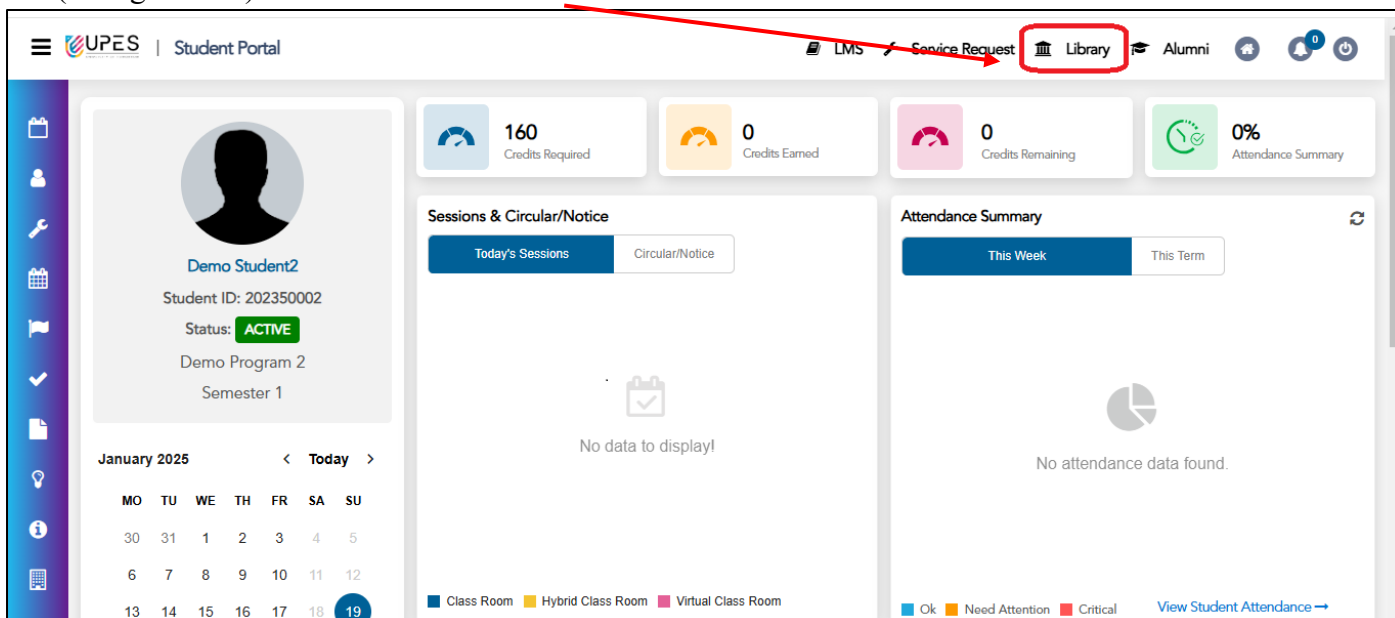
UPES | Student Portal

LMS Service Request Library Alumni 0

160
Credits Required

0
Credits Earned

0
Credits Remaining

0%
Attendance Summary

Demo Student2
Student ID: 202350002
Status: ACTIVE
Demo Program 2
Semester 1

January 2025 < Today >

| MO | TU | WE | TH | FR | SA | SU |
|---|---|---|---|---|---|---|
| 30 | 31 | 1 | 2 | 3 | 4 | 5 |
| 6 | 7 | 8 | 9 | 10 | 11 | 12 |
| 13 | 14 | 15 | 16 | 17 | 18 | 19 |

Sessions & Circular/Notice
Today's Sessions Circular/Notice
No data to display!
Class Room Hybrid Class Room Virtual Class Room

Attendance Summary
This Week This Term
No attendance data found.
Ok Need Attention Critical
View Student Attendance →